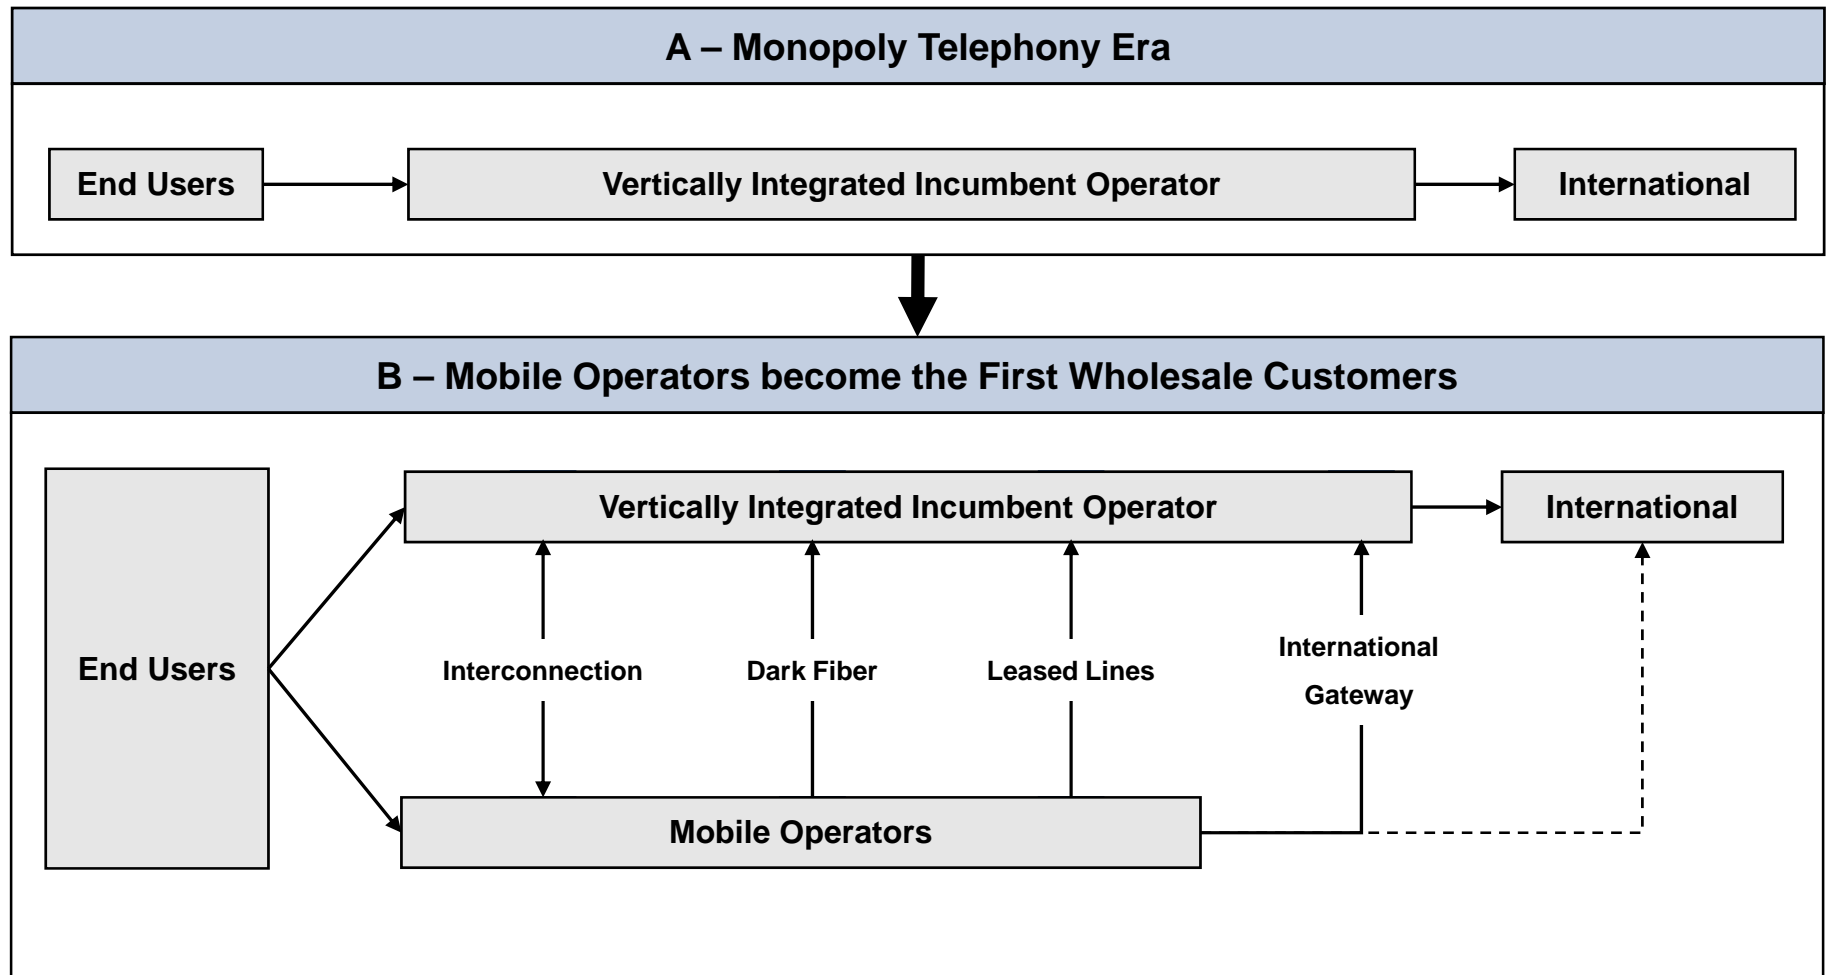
A – Monopoly Telephony Era

End Users

Vertically Integrated Incumbent Operator

International

B – Mobile Operators become the First Wholesale Customers

End Users

Vertically Integrated Incumbent Operator

International

Interconnection

Dark Fiber

Leased Lines

International Gateway

Mobile Operators